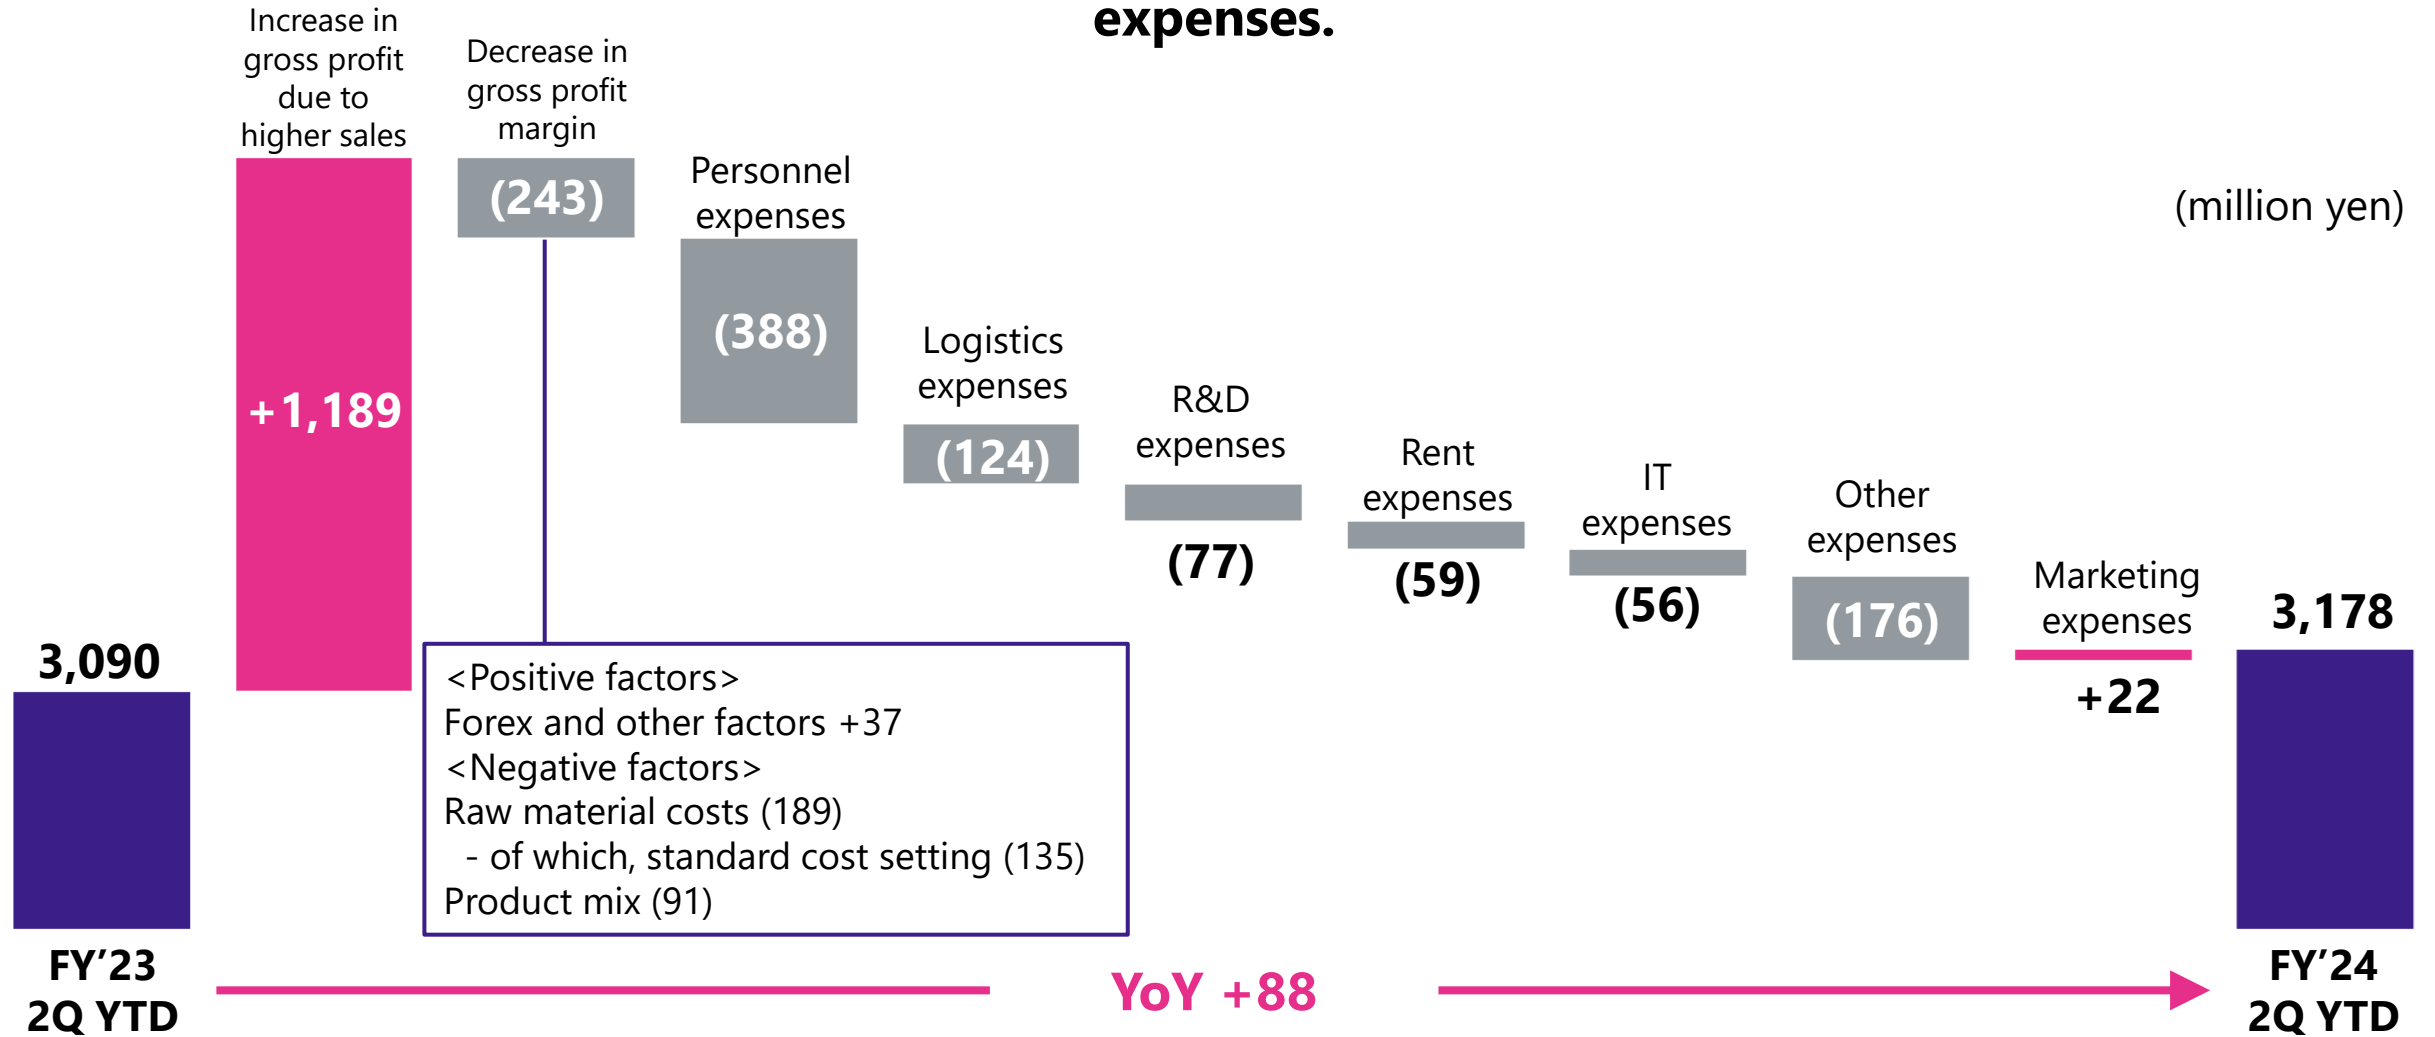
expenses.

(million yen)

3,090

Increase in gross profit due to higher sales

+1,189

Decrease in gross profit margin

(243)

Personnel expenses

(388)

Logistics expenses

(124)

R&D expenses

(77)

Rent expenses

(59)

IT expenses

(56)

Other expenses

(176)

Marketing expenses

+22

3,178

<Positive factors>
Forex and other factors +37
<Negative factors>
Raw material costs (189)
- of which, standard cost setting (135)
Product mix (91)

FY'23
2Q YTD

YoY +88

FY'24
2Q YTD